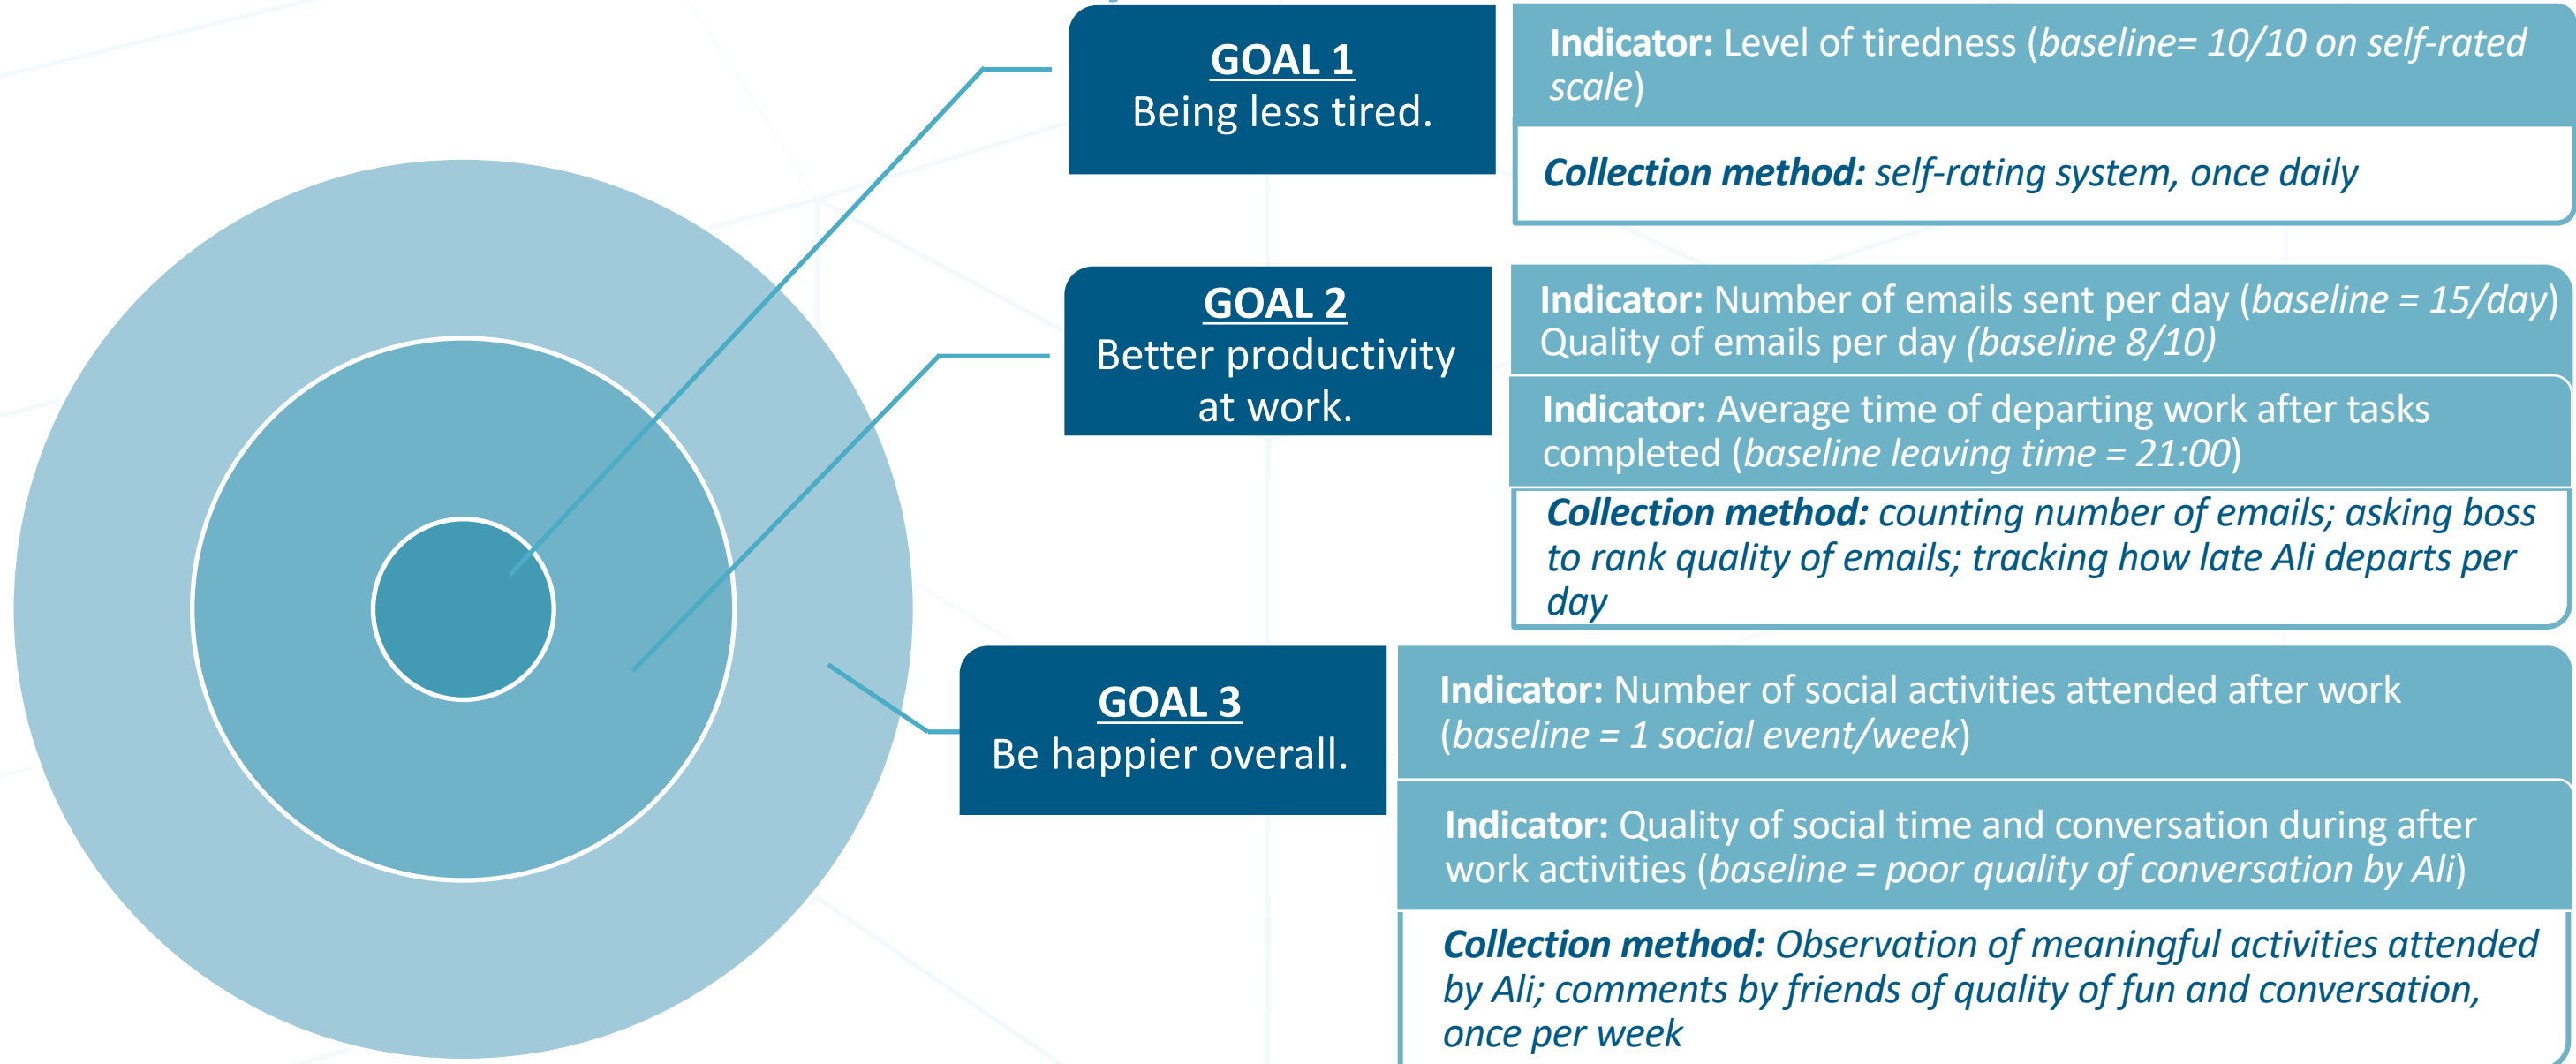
GOAL 1
Being less tired.

Indicator: Level of tiredness (baseline= 10/10 on self-rated scale)

Collection method: self-rating system, once daily

GOAL 2
Better productivity at work.

Indicator: Number of emails sent per day (baseline = 15/day) Quality of emails per day (baseline 8/10)

Indicator: Average time of departing work after tasks completed (baseline leaving time = 21:00)

Collection method: counting number of emails; asking boss to rank quality of emails; tracking how late Ali departs per day

GOAL 3
Be happier overall.

Indicator: Number of social activities attended after work (baseline = 1 social event/week)

Indicator: Quality of social time and conversation during after work activities (baseline = poor quality of conversation by Ali)

Collection method: Observation of meaningful activities attended by Ali; comments by friends of quality of fun and conversation, once per week